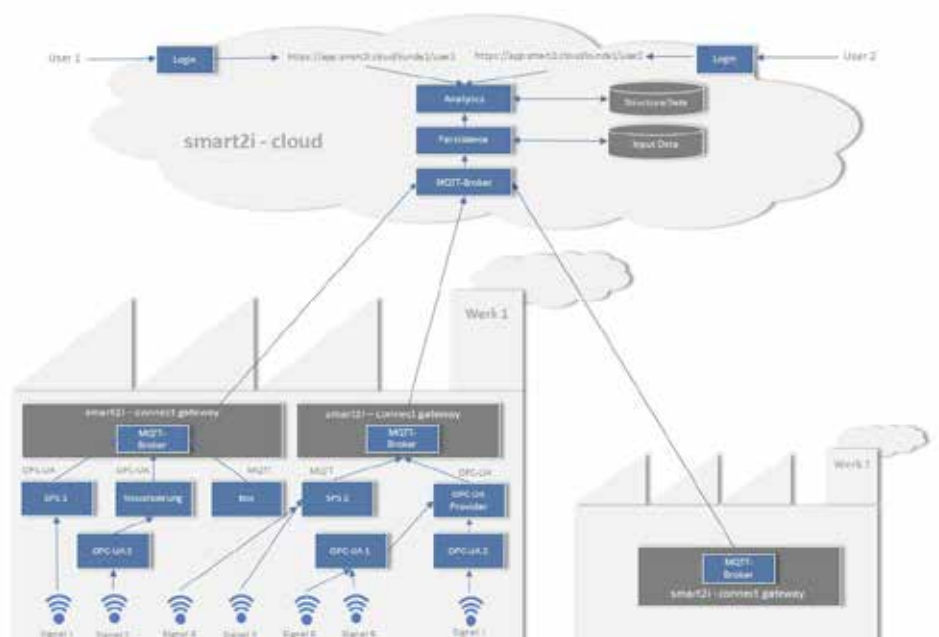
User 1

Login

https://app.smart2i.cloud/kunde1/user1

https://app.smart2i.cloud/kunde1/user2

Login

User 2

Analytics

Structure Data

smart2i - cloud

Persistence

Input Data

MQTT-Broker

Werk 1

smart2i - connect gateway

MQTT-Broker

smart2i – connect gateway

MQTT-Broker

OPC-UA

OPC-UA

MQTT

MQTT

OPC-UA

SPS 1

Visualisierung

Box

SPS 2

OPC-UA Provider

OPC-UA 2

OPC-UA 1

OPC-UA 2

Werk 2

MQTT-Broker

smart2i - connect gateway

Signal 1

Signal 2

Signal 3

Signal 4

Signal 5

Signal 6

Signal 7